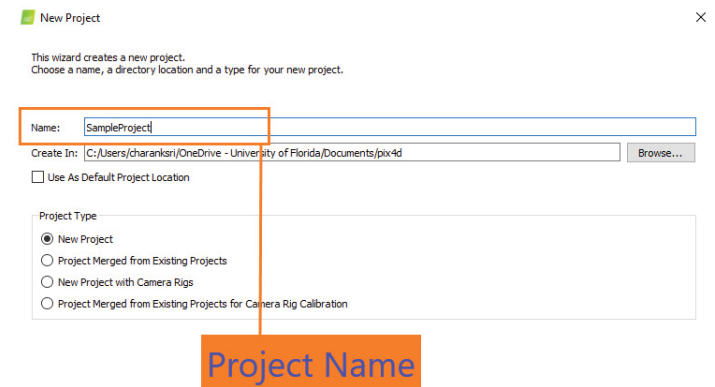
New Project

This wizard creates a new project.
Choose a name, a directory location and a type for your new project.

Name: SampleProject

Create In: C:/Users/charanksri/OneDrive - University of Florida/Documents/pix4d Browse...

Use As Default Project Location

Project Type

New Project

Project Merged from Existing Projects

New Project with Camera Rigs

Project Merged from Existing Projects for Camera Rig Calibration

Project Name